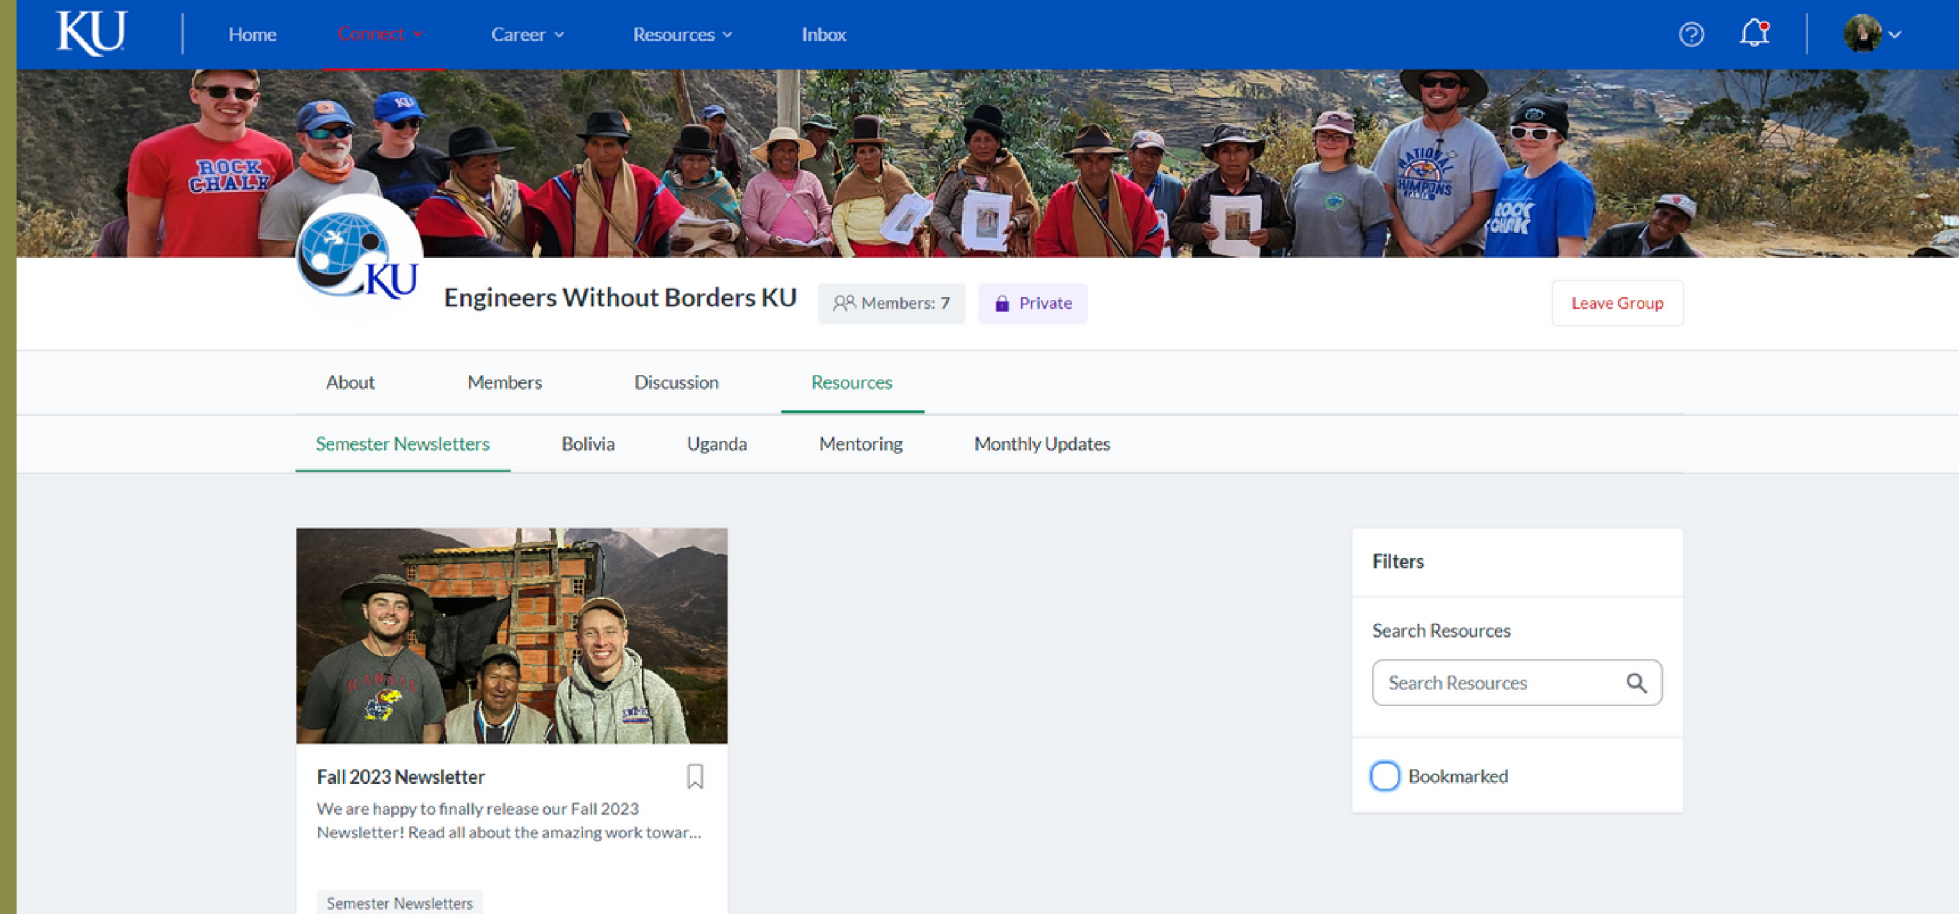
KU Home Connect Career Resources Inbox

KU

Engineers Without Borders KU

Members: 7

Private

Leave Group

About Members Discussion Resources

Semester Newsletters Bolivia Uganda Mentoring Monthly Updates

Fall 2023 Newsletter

We are happy to finally release our Fall 2023 Newsletter! Read all about the amazing work towar...

Semester Newsletters

Filters

Search Resources

Search Resources

Bookmarked